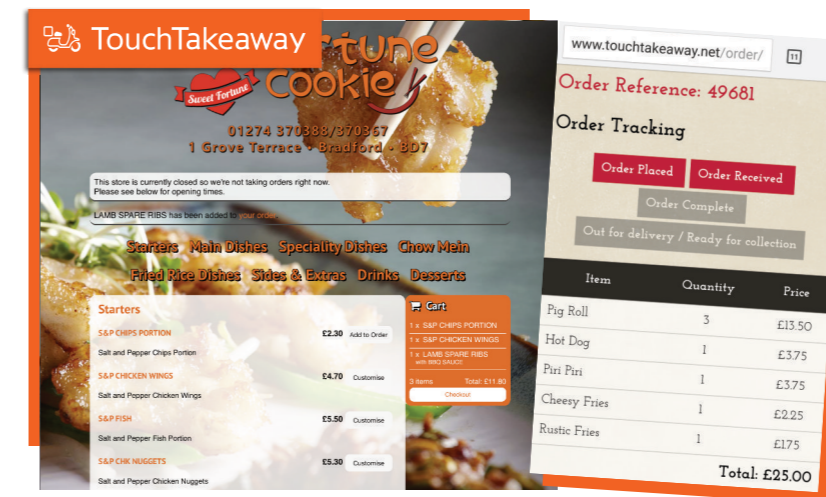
TouchTakeaway

rtune Cookie

Sweet Fortune

01274 370388/370367
1 Grove Terrace • Bradford • BD7

This store is currently closed so we're not taking orders right now.
Please see below for opening times.

LAMB SPARE RIBS has been added to your order

Starters Main Dishes Speciality Dishes Chow Mein
Fried Rice Dishes Sides & Extras Drinks Desserts

Starters

S&P CHIPS PORTION £2.30 Add to Order
Salt and Pepper Chips Portion

S&P CHICKEN WINGS £4.70 Customise
Salt and Pepper Chicken Wings

S&P FISH £5.50 Customise
Salt and Pepper Fish Portion

S&P CHK NUGGETS £5.30 Customise
Salt and Pepper Chicken Nuggets

Cart
1 x S&P CHIPS PORTION
1 x S&P CHICKEN WINGS
1 x LAMB SPARE RIBS
with BBQ SAUCE
3 items Total: £11.80
Checkout

www.touchtakeaway.net/order/ 11

Order Reference: 49681

Order Tracking

Order Placed Order Received
Order Complete
Out for delivery / Ready for collection

| Item | Quantity | Price |
|---|---|---|
| Pig Roll | 3 | £13.50 |
| Hot Dog | 1 | £3.75 |
| Piri Piri | 1 | £3.75 |
| Cheesy Fries | 1 | £2.25 |
| Rustic Fries | 1 | £1.75 |

Total: £25.00